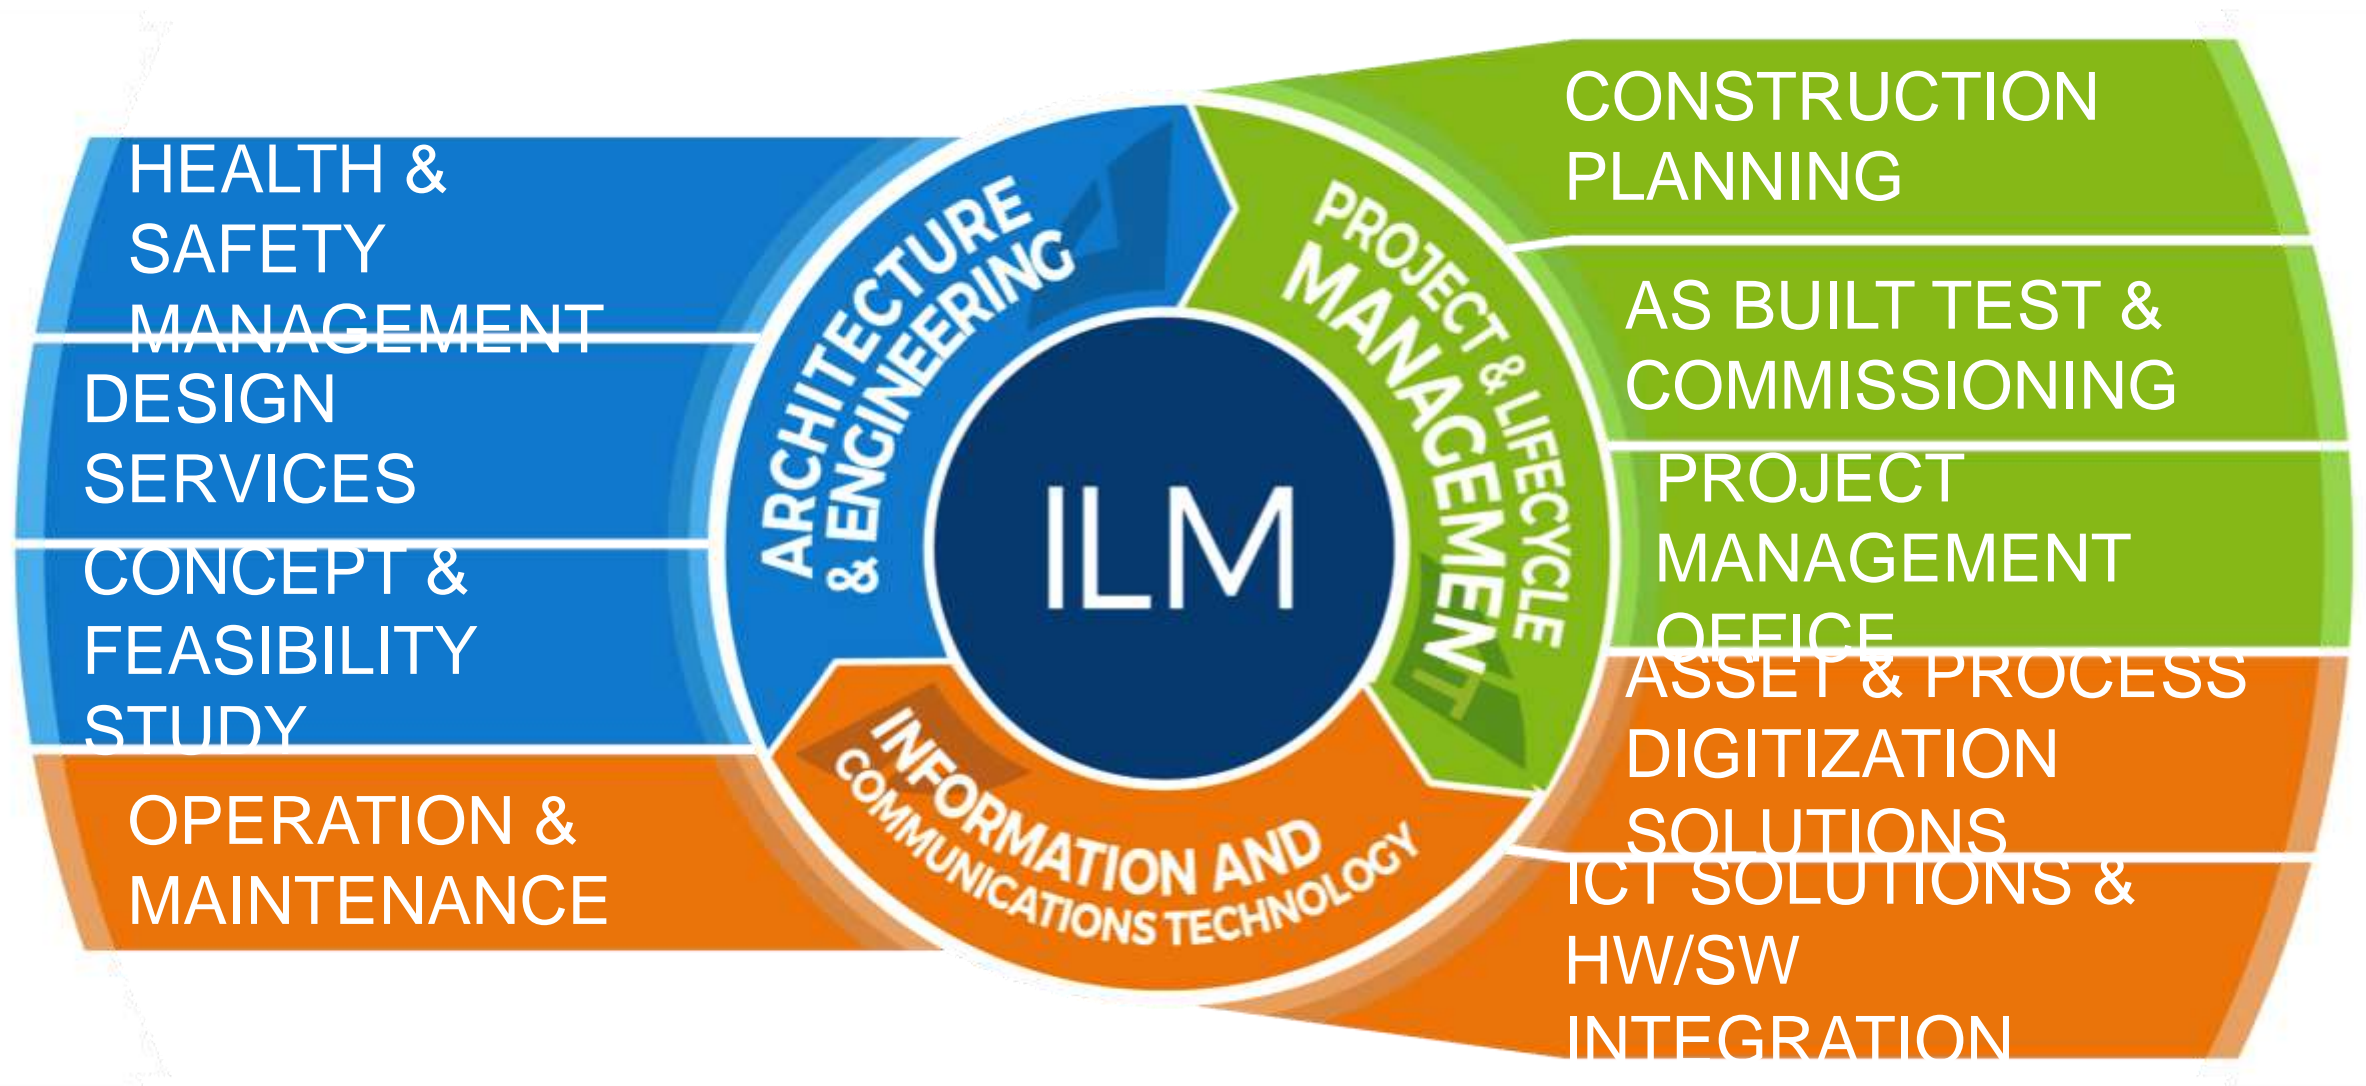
HEALTH & SAFETY MANAGEMENT

DESIGN SERVICES

CONCEPT & FEASIBILITY STUDY

OPERATION & MAINTENANCE

ARCHITECTURE & ENGINEERING

ILM

PROJECT & LIFECYCLE MANAGEMENT

INFORMATION AND COMMUNICATIONS TECHNOLOGY

CONSTRUCTION PLANNING

AS BUILT TEST & COMMISSIONING

PROJECT MANAGEMENT OFFICE

ASSET & PROCESS DIGITIZATION SOLUTIONS

ICT SOLUTIONS & HW/SW INTEGRATION